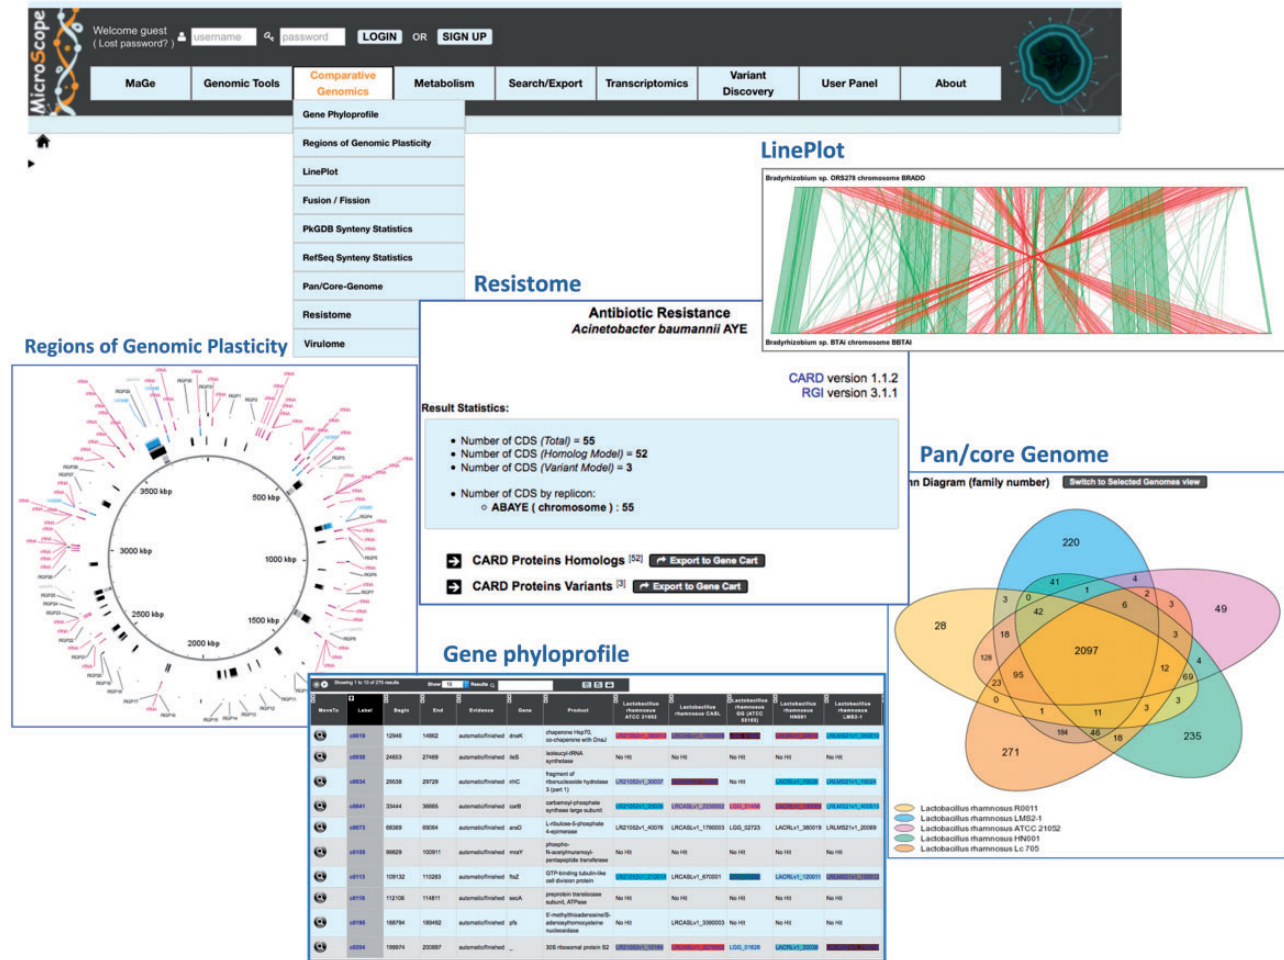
MicroScope

Welcome guest
( Lost password? )

username

password

LOGIN OR SIGN UP

MaGe | Genomic Tools | Comparative Genomics | Metabolism | Search/Export | Transcriptomics | Variant Discovery | User Panel | About

Gene Phyloprofile
Regions of Genomic Plasticity
LinePlot
Fusion / Fission
PkGDB Synteny Statistics
RefSeq Synteny Statistics
Pan/Core-Genome
Resistome
Virulome

LinePlot

Bradyrhizobium sp. ORS278 chromosome BRADO

Bradyrhizobium sp. BTAi chromosome BBTAI

Resistome

Antibiotic Resistance
Acinetobacter baumannii AYE

CARD version 1.1.2
RGI version 3.1.1

Result Statistics:

- Number of CDS (Total) = 55
- Number of CDS (Homolog Model) = 52
- Number of CDS (Variant Model) = 3

- Number of CDS by replicon:
  ○ ABAYE ( chromosome ) : 55

CARD Proteins Homologs [52] Export to Gene Cart
CARD Proteins Variants [3] Export to Gene Cart

Regions of Genomic Plasticity

3500 kbp
500 kbp
3000 kbp
1000 kbp
2500 kbp
1500 kbp
2000 kbp

Pan/core Genome

n Diagram (family number) Switch to Selected Genomes view

220
41
4
3
0
1
2
49
28
42
6
3
18
2097
128
12
4
95
69
23
0
1
11
3
3
184
46
18
271
235

Lactobacillus rhamnosus R0011
Lactobacillus rhamnosus LMS2-1
Lactobacillus rhamnosus ATCC 21052
Lactobacillus rhamnosus HN001
Lactobacillus rhamnosus Lc 705

Gene phyloprofile

| MoveTo | Label | Begin | End | Evidence | Gene | Product | Lactobacillus rhamnosus ATCC 21052 | Lactobacillus rhamnosus CASL | Lactobacillus rhamnosus GG (ATCC 53103) | Lactobacillus rhamnosus HN001 | Lactobacillus rhamnosus LMS2-1 |
|---|---|---|---|---|---|---|---|---|---|---|---|
| | | 12946 | 14862 | automatic/finished | dnaK | chaperone Hsp70, co-chaperone with DnaJ | | | | | |
| | | 24653 | 27469 | automatic/finished | ileS | isoleucyl-tRNA synthetase | No Hit | No Hit | No Hit | No Hit | No Hit |
| | | 29038 | 29729 | automatic/finished | rihC | fragment of ribonucleoside hydrolase 3 (part 1) | | | No Hit | | |
| | | 33444 | 36665 | automatic/finished | carB | carbamoyl-phosphate synthase large subunit | | | | | |
| | | 68369 | 69064 | automatic/finished | araD | L-ribulose-5-phosphate 4-epimerase | LR21052v1_40076 | LRCASLv1_1790003 | LGG_02723 | LACRLv1_380019 | LRLMS21v1_20069 |
| | | 99629 | 100911 | automatic/finished | murA | phospho-N-acetylmuramoyl-pentapeptide transferase | No Hit | No Hit | No Hit | No Hit | No Hit |
| | | 109132 | 110283 | automatic/finished | ftsZ | GTP-binding tubulin-like cell division protein | | LRCASLv1_670001 | | LACRLv1_120011 | |
| | | 112108 | 114811 | automatic/finished | secA | preprotein translocase subunit, ATPase | No Hit | No Hit | No Hit | No Hit | No Hit |
| | | 188794 | 189492 | automatic/finished | pfs | 5'-methylthioadenosine/S-adenosylhomocysteine nucleosidase | No Hit | LRCASLv1_3390003 | No Hit | No Hit | No Hit |
| | | 199974 | 200887 | automatic/finished | _ | 30S ribosomal protein S2 | | | LGG_01626 | | |